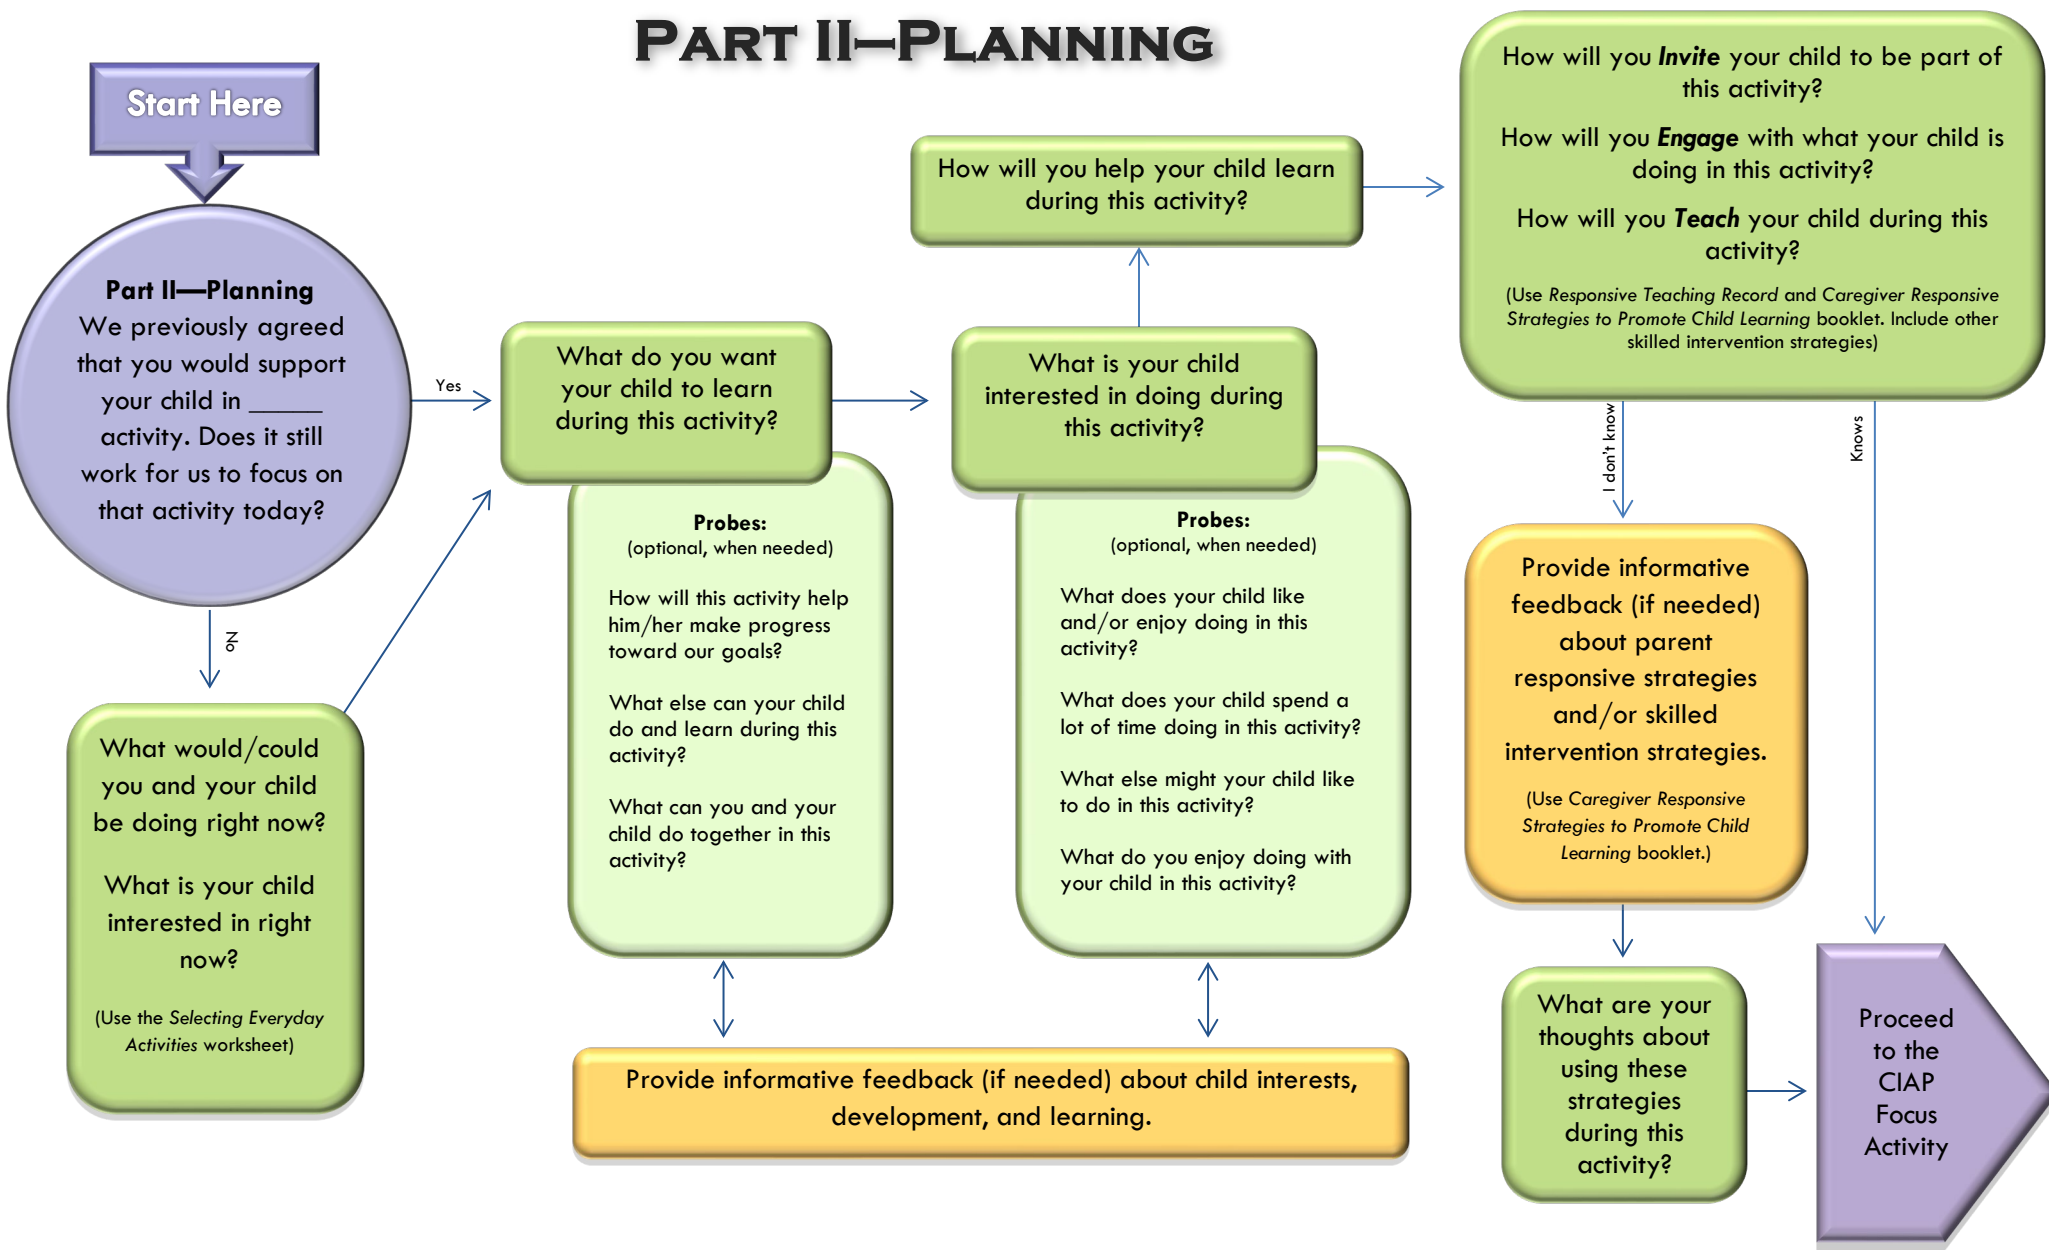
PART II—PLANNING

Start Here

**Part II—Planning**
We previously agreed that you would support your child in ______ activity. Does it still work for us to focus on that activity today?

Yes

No

What would/could you and your child be doing right now?

What is your child interested in right now?

(Use the *Selecting Everyday Activities* worksheet)

What do you want your child to learn during this activity?

**Probes:**
(optional, when needed)

How will this activity help him/her make progress toward our goals?

What else can your child do and learn during this activity?

What can you and your child do together in this activity?

What is your child interested in doing during this activity?

**Probes:**
(optional, when needed)

What does your child like and/or enjoy doing in this activity?

What does your child spend a lot of time doing in this activity?

What else might your child like to do in this activity?

What do you enjoy doing with your child in this activity?

How will you help your child learn during this activity?

Provide informative feedback (if needed) about child interests, development, and learning.

How will you ***Invite*** your child to be part of this activity?

How will you ***Engage*** with what your child is doing in this activity?

How will you ***Teach*** your child during this activity?

(Use *Responsive Teaching Record* and *Caregiver Responsive Strategies to Promote Child Learning* booklet. Include other skilled intervention strategies)

I don't know

Knows

Provide informative feedback (if needed) about parent responsive strategies and/or skilled intervention strategies.

(Use *Caregiver Responsive Strategies to Promote Child Learning* booklet.)

What are your thoughts about using these strategies during this activity?

Proceed to the CIAP Focus Activity